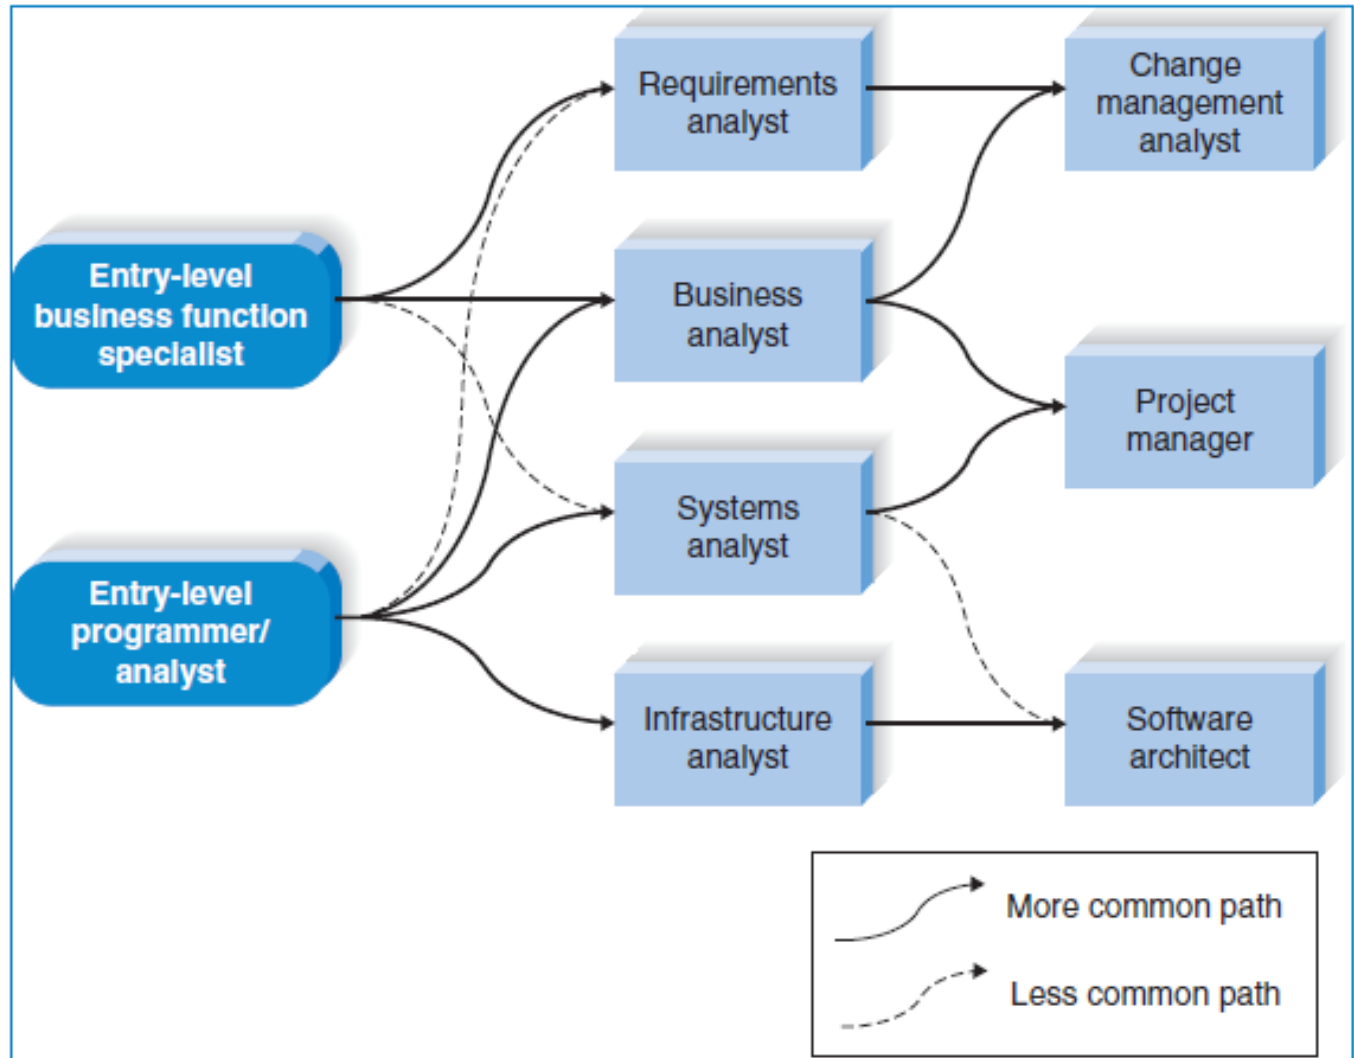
Entry-level business function specialist

Entry-level programmer/ analyst

Requirements analyst

Business analyst

Systems analyst

Infrastructure analyst

Change management analyst

Project manager

Software architect

More common path

Less common path